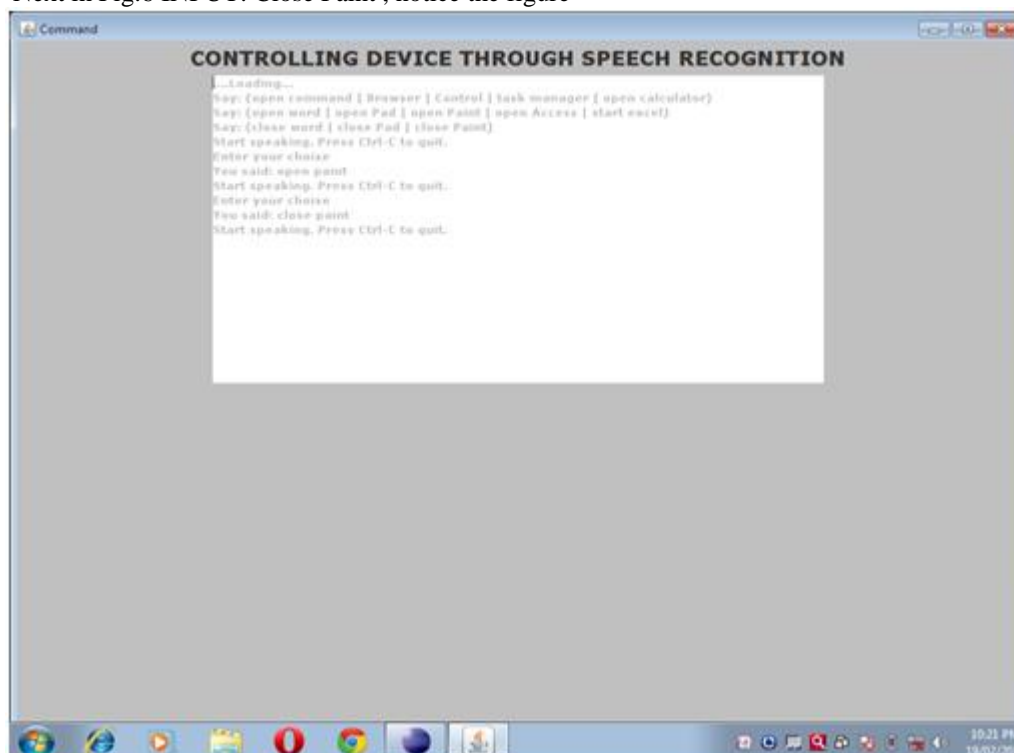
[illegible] Close Paint , notice the figure

Command

CONTROLLING DEVICE THROUGH SPEECH RECOGNITION

...Loading...
Say: (open command | Browser | Control | task manager | open calculator)
Say: (open word | open Pad | open Paint | open Access | start excel)
Say: (close word | close Pad | close Paint)
Start speaking. Press Ctrl-C to quit.
Enter your choise
You said: open paint
Start speaking. Press Ctrl-C to quit.
Enter your choise
You said: close paint
Start speaking. Press Ctrl-C to quit.

10:21 PM
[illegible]